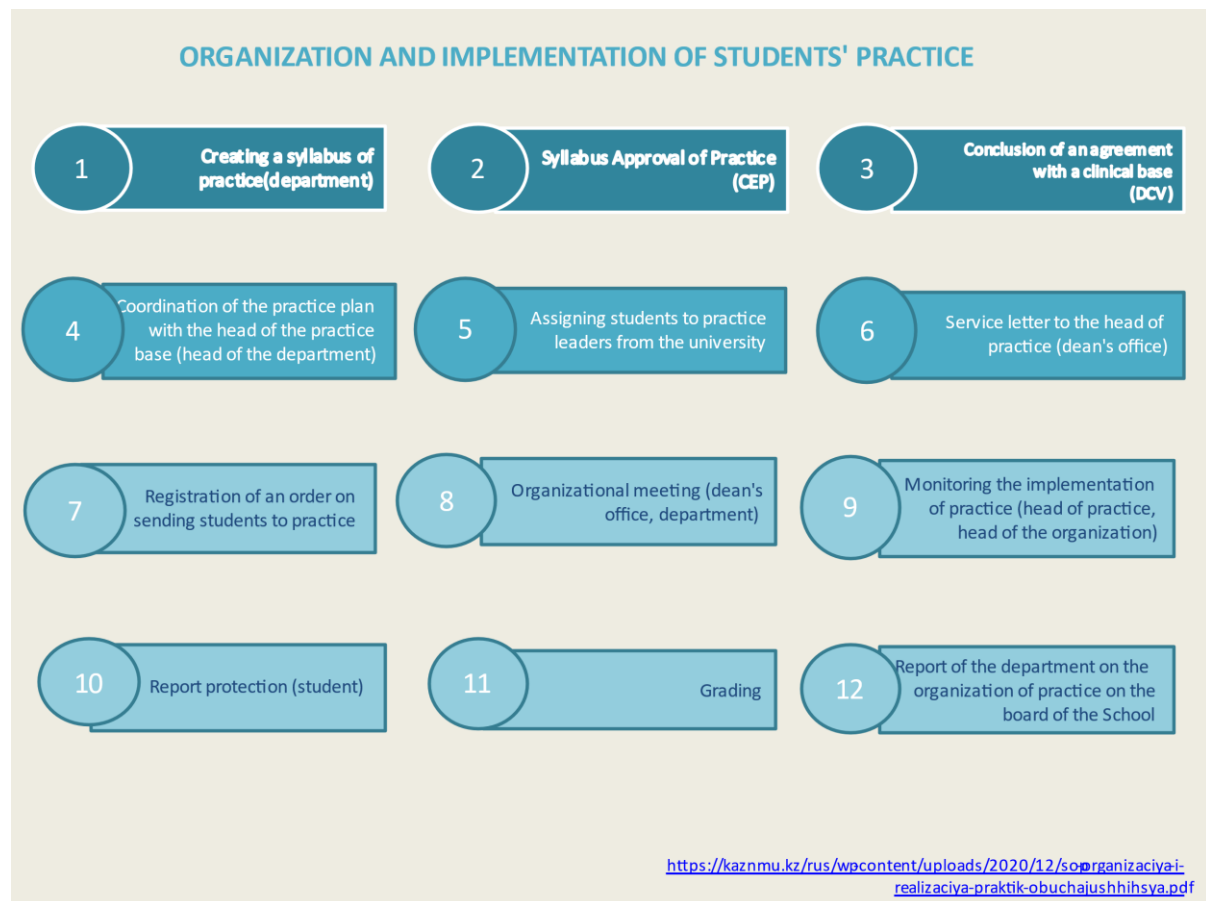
ORGANIZATION AND IMPLEMENTATION OF STUDENTS' PRACTICE

1 Creating a syllabus of practice(department)

2 Syllabus Approval of Practice (CEP)

3 Conclusion of an agreement with a clinical base (DCV)

4 Coordination of the practice plan with the head of the practice base (head of the department)

5 Assigning students to practice leaders from the university

6 Service letter to the head of practice (dean's office)

7 Registration of an order on sending students to practice

8 Organizational meeting (dean's office, department)

9 Monitoring the implementation of practice (head of practice, head of the organization)

10 Report protection (student)

11 Grading

12 Report of the department on the organization of practice on the board of the School

https://kaznmu.kz/rus/wpcontent/uploads/2020/12/so-organizaciya-i-realizaciya-praktik-obuchajushhihsya.pdf